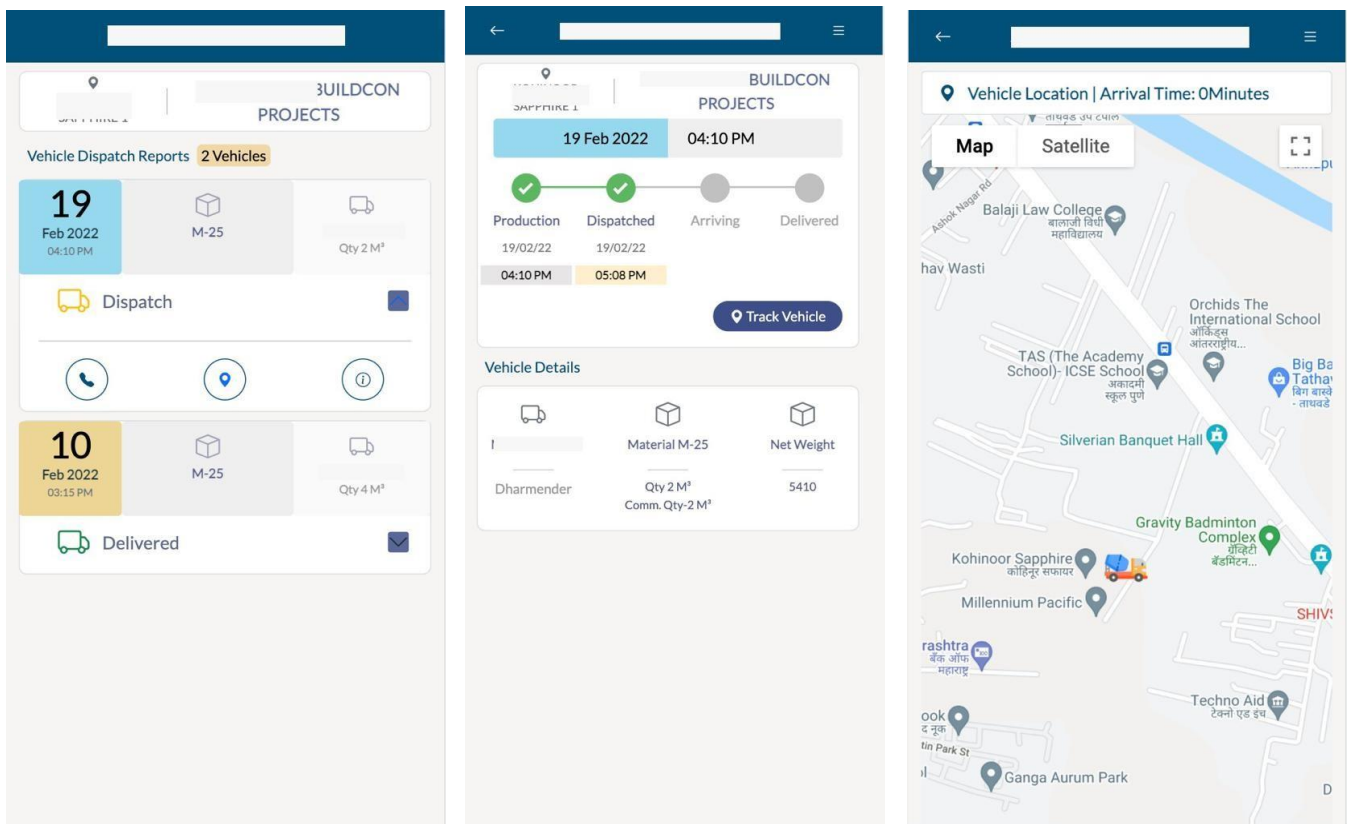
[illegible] BUILDCON PROJECTS

Vehicle Dispatch Reports 2 Vehicles

19
Feb 2022
04:10 PM

M-25

Qty 2 M³

Dispatch

10
Feb 2022
03:15 PM

M-25

Qty 4 M³

Delivered

←

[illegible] BUILDCON PROJECTS

19 Feb 2022 04:10 PM

Production 19/02/22 04:10 PM
Dispatched 19/02/22 05:08 PM
Arriving
Delivered

Track Vehicle

Vehicle Details

| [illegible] | Material M-25 | Net Weight |
|---|---|---|
| Dharmender | Qty 2 M³ Comm. Qty-2 M³ | 5410 |

←

Vehicle Location | Arrival Time: 0Minutes

Map Satellite

Ashok Nagar Rd
Balaji Law College
बालाजी विधी महाविद्यालय
hav Wasti
Orchids The International School
ऑर्किड्स आंतरराष्ट्रीय...
TAS (The Academy School)- ICSE School
अकादमी स्कूल पुणे
Big Ba Tathav
बिग बास्के - ताथवडे
Silverian Banquet Hall
Gravity Badminton Complex
ग्रॅव्हिटी बॅडमिंटन...
Kohinoor Sapphire
कोहिनूर सफायर
Millennium Pacific
SHIV
rashtra
बँक ऑफ महाराष्ट्र
Techno Aid
टेक्नो एड इंच
ook
द नूक
tin Park St
Ganga Aurum Park
D